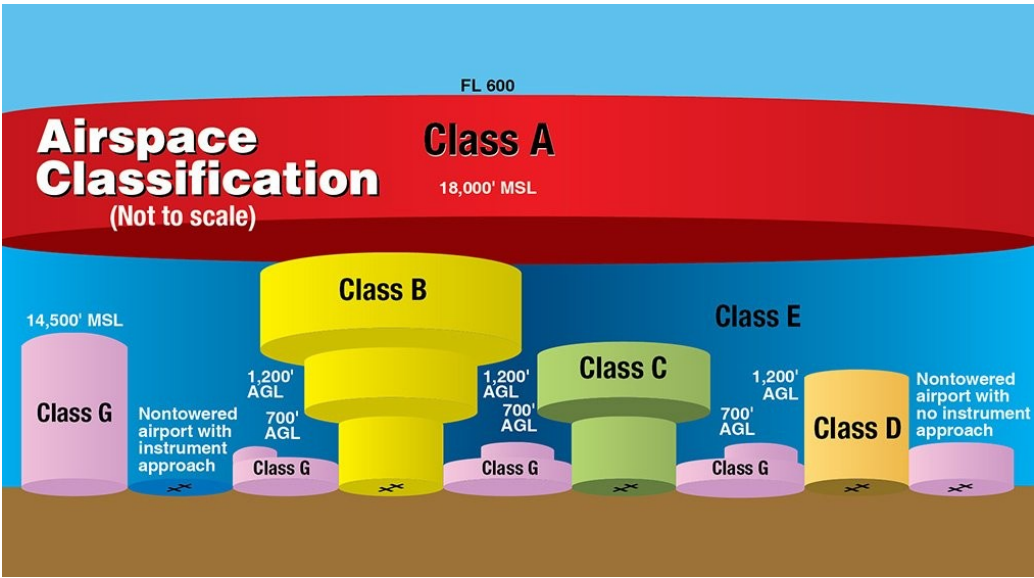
FL 600

Airspace Classification
(Not to scale)

Class A

18,000' MSL

Class B

14,500' MSL

Class E

Class C

Class G

Nontowered airport with instrument approach

1,200' AGL

700' AGL

Class G

1,200' AGL

700' AGL

Class G

1,200' AGL

700' AGL

Class G

Class D

Nontowered airport with no instrument approach